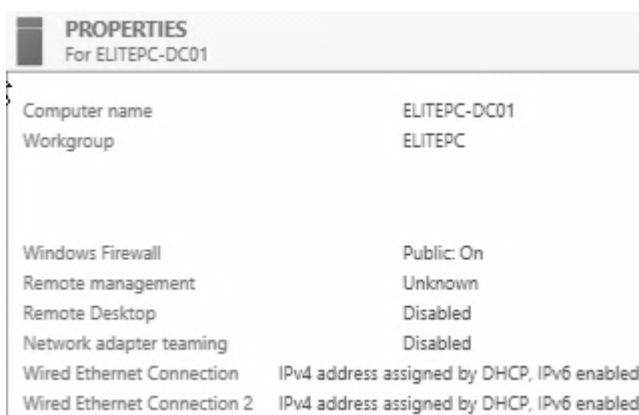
PROPERTIES
For ELITEPC-DC01

| | |
|---|---|
| Computer name | ELITEPC-DC01 |
| Workgroup | ELITEPC |
| Windows Firewall | Public: On |
| Remote management | Unknown |
| Remote Desktop | Disabled |
| Network adapter teaming | Disabled |
| Wired Ethernet Connection | IPv4 address assigned by DHCP, IPv6 enabled |
| Wired Ethernet Connection 2 | IPv4 address assigned by DHCP, IPv6 enabled |